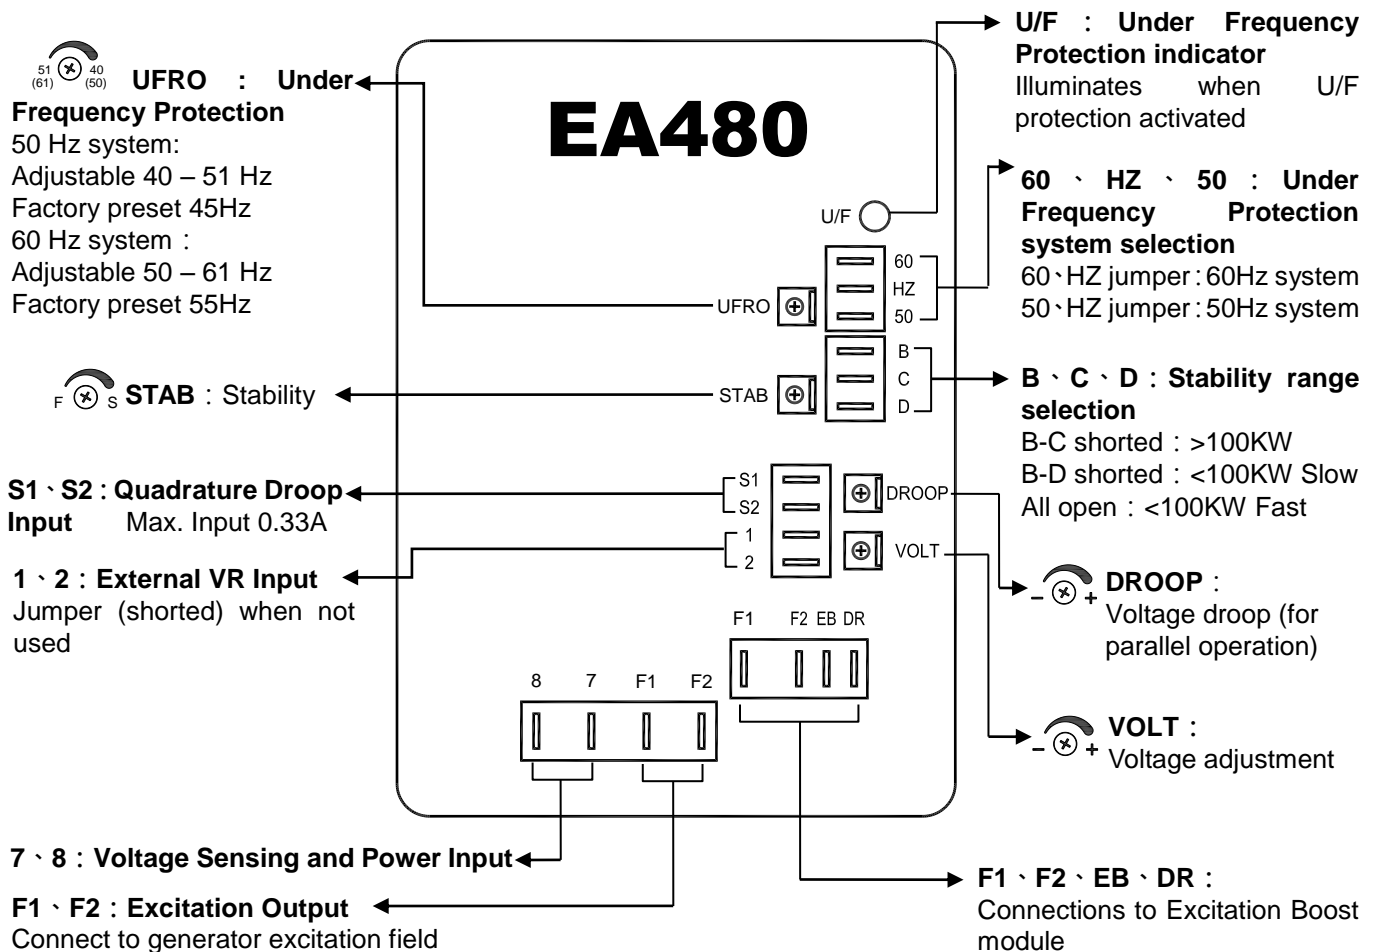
51 (61) 40 (50) UFRO : Under Frequency Protection
50 Hz system:
Adjustable 40 – 51 Hz
Factory preset 45Hz
60 Hz system：
Adjustable 50 – 61 Hz
Factory preset 55Hz

F S STAB：Stability

S1、S2 : Quadrature Droop Input Max. Input 0.33A

1、2：External VR Input
Jumper (shorted) when not used

7、8：Voltage Sensing and Power Input

F1、F2：Excitation Output
Connect to generator excitation field

EA480

U/F

60
HZ
50

UFRO

B
C
D

STAB

S1
S2
1
2

DROOP

VOLT

F1 F2 EB DR

8 7 F1 F2

U/F : Under Frequency Protection indicator
Illuminates when U/F protection activated

60 、 HZ 、 50 : Under Frequency Protection system selection
60、HZ jumper：60Hz system
50、HZ jumper：50Hz system

B、C、D：Stability range selection
B-C shorted：>100KW
B-D shorted：<100KW Slow
All open：<100KW Fast

– + DROOP：
Voltage droop (for parallel operation)

– + VOLT：
Voltage adjustment

F1、F2、EB、DR：
Connections to Excitation Boost module